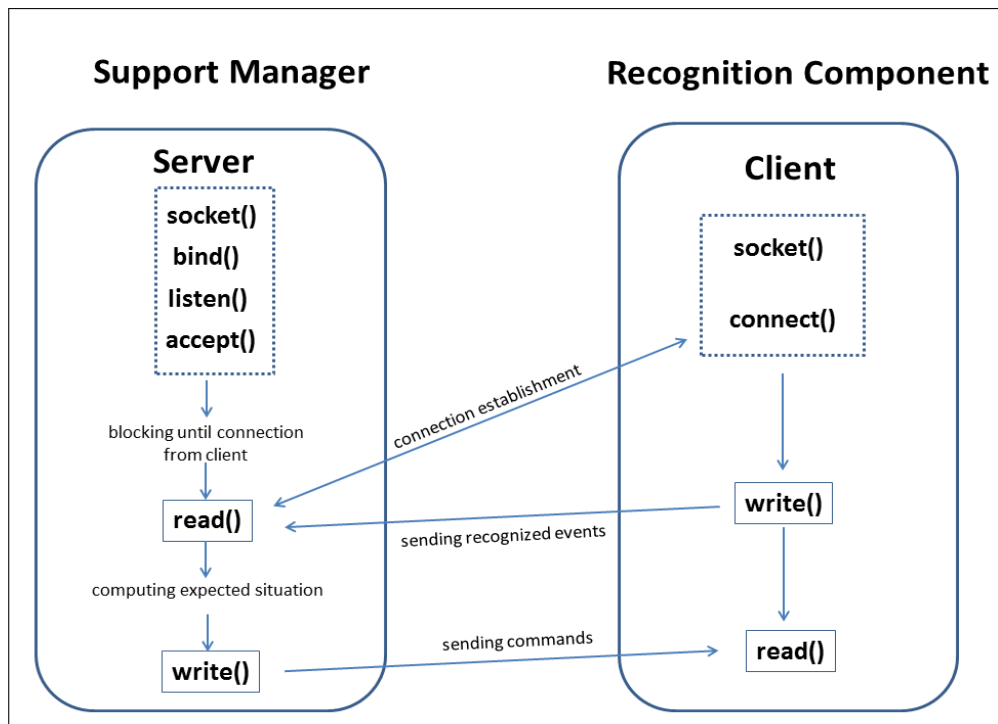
Support Manager

Recognition Component

Server

socket()
bind()
listen()
accept()

blocking until connection from client

read()

computing expected situation

write()

Client

socket()

connect()

connection establishment

write()

sending recognized events

read()

sending commands